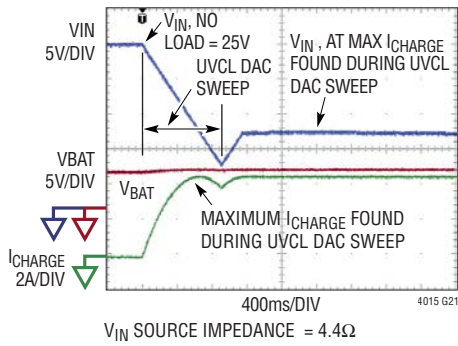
VIN
5V/DIV

$V_{IN}$, NO LOAD = 25V

UVCL DAC SWEEP

$V_{IN}$ , AT MAX $I_{CHARGE}$ FOUND DURING UVCL DAC SWEEP

VBAT
5V/DIV

$V_{BAT}$

MAXIMUM $I_{CHARGE}$ FOUND DURING UVCL DAC SWEEP

$I_{CHARGE}$
2A/DIV

400ms/DIV

4015 G21

$V_{IN}$ SOURCE IMPEDANCE = 4.4Ω